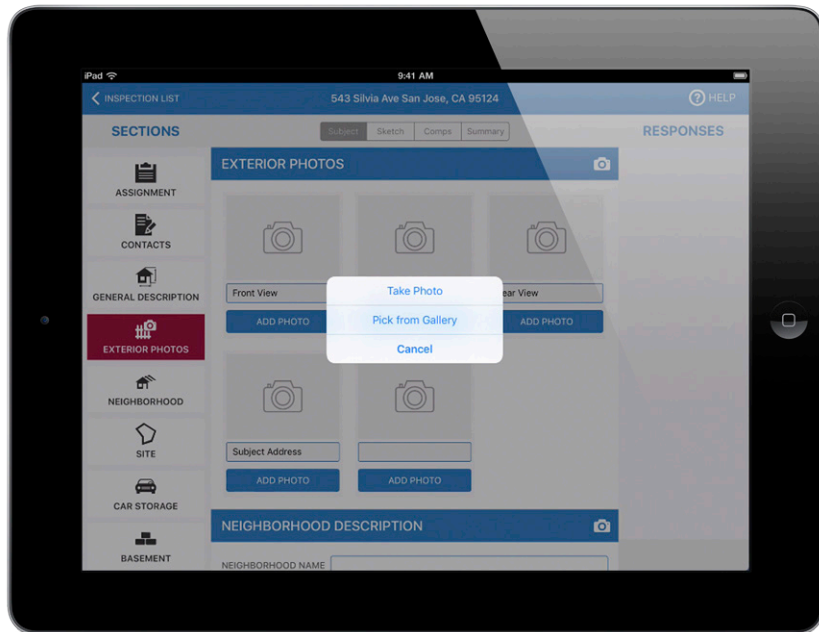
iPad

9:41 AM

INSPECTION LIST

543 Silvia Ave San Jose, CA 95124

HELP

SECTIONS

Subject | Sketch | Comps | Summary

RESPONSES

ASSIGNMENT

CONTACTS

GENERAL DESCRIPTION

EXTERIOR PHOTOS

NEIGHBORHOOD

SITE

CAR STORAGE

BASEMENT

EXTERIOR PHOTOS

Front View

ADD PHOTO

ear View

ADD PHOTO

Take Photo

Pick from Gallery

Cancel

Subject Address

ADD PHOTO

ADD PHOTO

NEIGHBORHOOD DESCRIPTION

NEIGHBORHOOD NAME